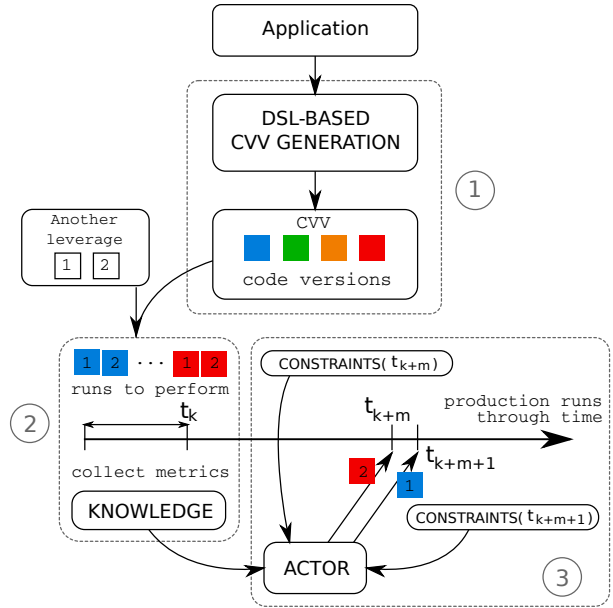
Application

DSL-BASED CVV GENERATION

1

CVV

code versions

Another leverage

1 2

1 2 · · · 1 2

runs to perform

2

$t_k$

collect metrics

KNOWLEDGE

CONSTRAINTS( $t_{k+m}$ )

$t_{k+m}$

production runs through time

$t_{k+m+1}$

2

1

CONSTRAINTS( $t_{k+m+1}$ )

ACTOR

3